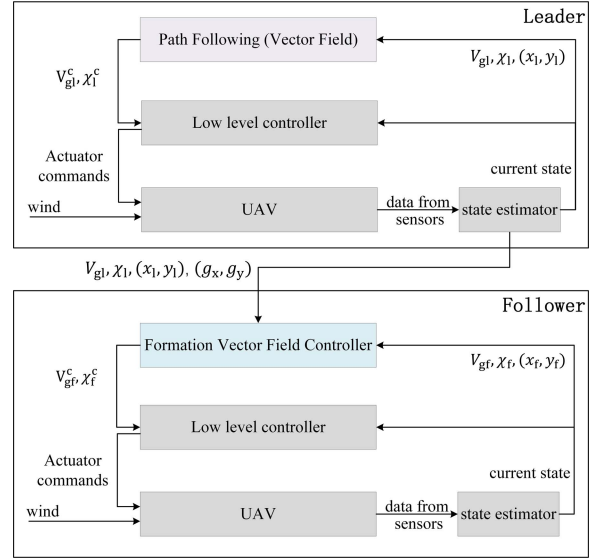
Leader

Path Following (Vector Field)

$V_{gl}^{c}, \chi_{l}^{c}$

$V_{gl}, \chi_{l}, (x_{l}, y_{l})$

Low level controller

Actuator commands

current state

wind

UAV

data from sensors

state estimator

$V_{gl}, \chi_{l}, (x_{l}, y_{l}), (g_{x}, g_{y})$

Follower

Formation Vector Field Controller

$V_{gf}^{c}, \chi_{f}^{c}$

$V_{gf}, \chi_{f}, (x_{f}, y_{f})$

Low level controller

Actuator commands

current state

wind

UAV

data from sensors

state estimator